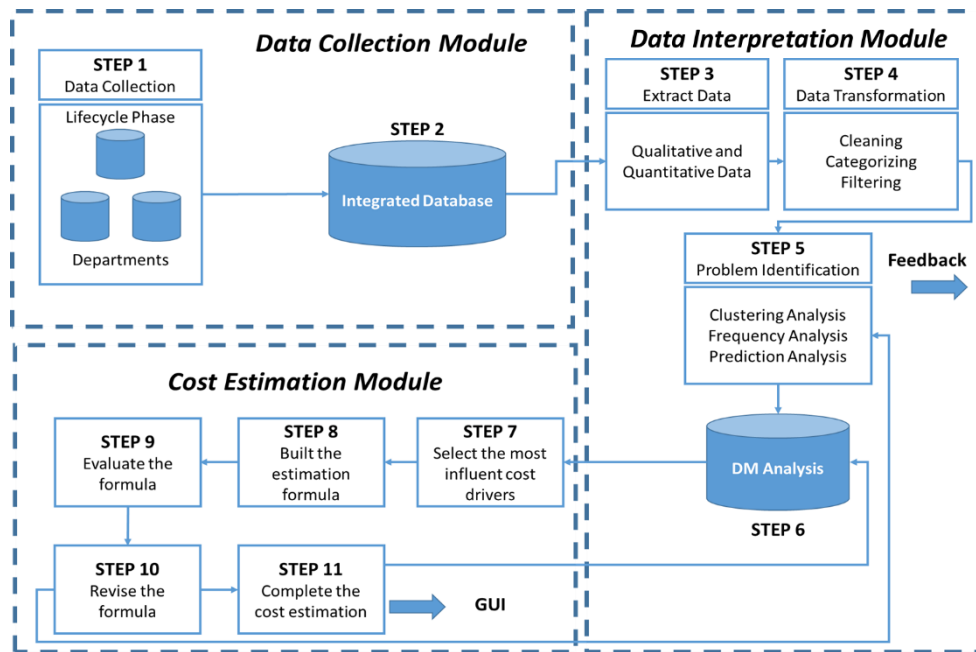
Data Collection Module

STEP 1
Data Collection

Lifecycle Phase

Departments

STEP 2

Integrated Database

Data Interpretation Module

STEP 3
Extract Data

Qualitative and Quantitative Data

STEP 4
Data Transformation

Cleaning
Categorizing
Filtering

STEP 5
Problem Identification

Clustering Analysis
Frequency Analysis
Prediction Analysis

Feedback

DM Analysis

STEP 6

Cost Estimation Module

STEP 9
Evaluate the formula

STEP 8
Built the estimation formula

STEP 7
Select the most influent cost drivers

STEP 10
Revise the formula

STEP 11
Complete the cost estimation

GUI